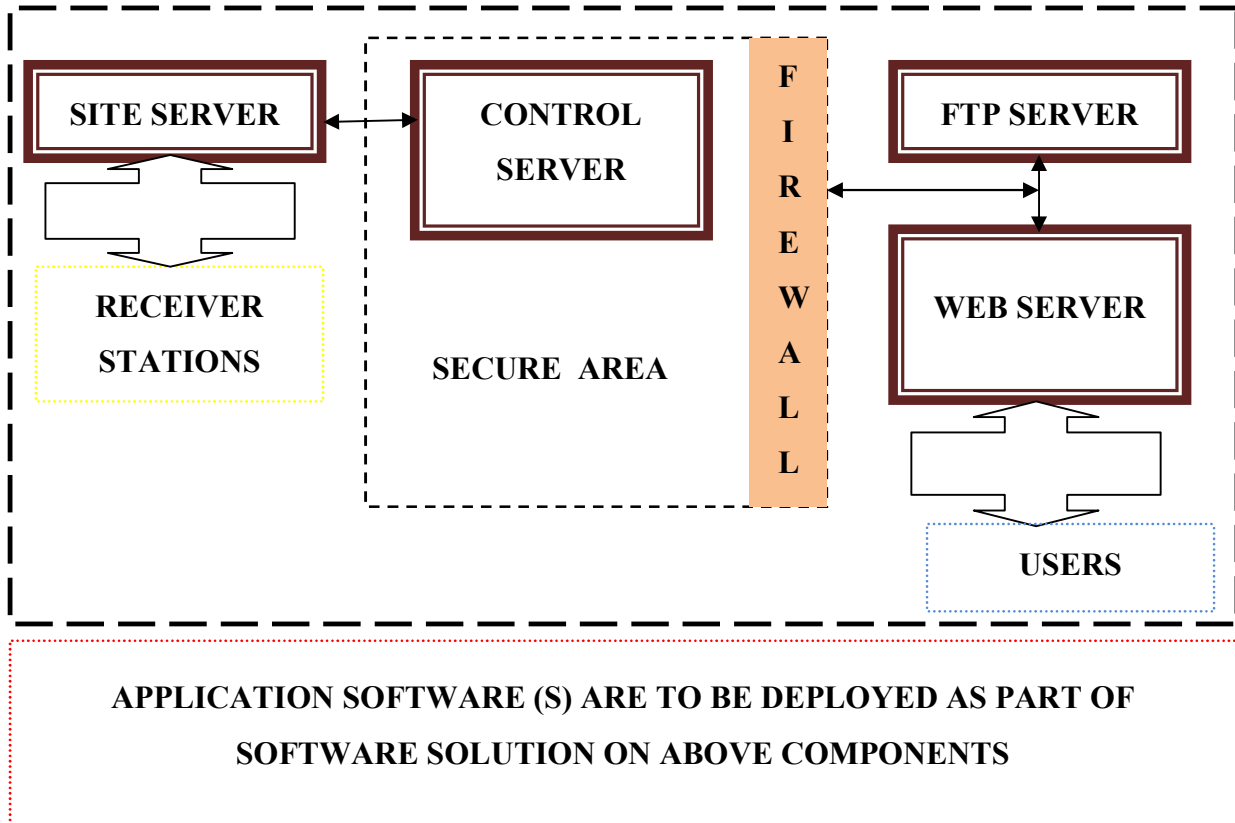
SITE SERVER

RECEIVER STATIONS

CONTROL SERVER

SECURE AREA

F I R E W A L L

FTP SERVER

WEB SERVER

USERS

APPLICATION SOFTWARE (S) ARE TO BE DEPLOYED AS PART OF SOFTWARE SOLUTION ON ABOVE COMPONENTS